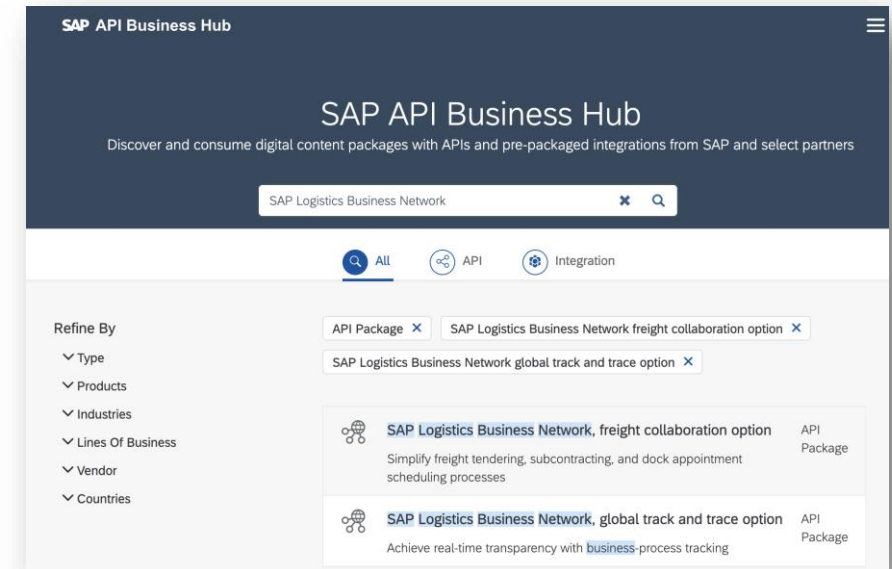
SAP API Business Hub

SAP API Business Hub

Discover and consume digital content packages with APIs and pre-packaged integrations from SAP and select partners

SAP Logistics Business Network

All API Integration

Refine By

Type

Products

Industries

Lines Of Business

Vendor

Countries

API Package ✕ SAP Logistics Business Network freight collaboration option ✕

SAP Logistics Business Network global track and trace option ✕

SAP Logistics Business Network, freight collaboration option

API Package

Simplify freight tendering, subcontracting, and dock appointment scheduling processes

SAP Logistics Business Network, global track and trace option

API Package

Achieve real-time transparency with business-process tracking